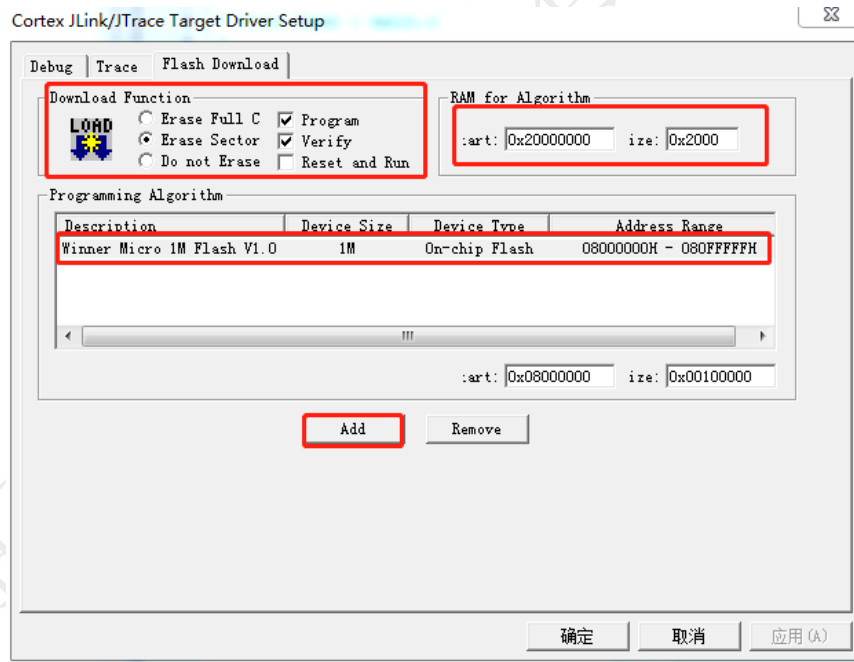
Cortex JLink/JTrace Target Driver Setup

Debug | Trace | Flash Download

Download Function
LOAD
Erase Full C
Erase Sector
Do not Erase
Program
Verify
Reset and Run

RAM for Algorithm
:art: 0x20000000 ize: 0x2000

Programming Algorithm

| Description | Device Size | Device Type | Address Range |
|---|---|---|---|
| Winner Micro 1M Flash V1.0 | 1M | On-chip Flash | 08000000H - 080FFFFFH |

:art: 0x08000000 ize: 0x00100000

Add
Remove

确定
取消
应用(A)